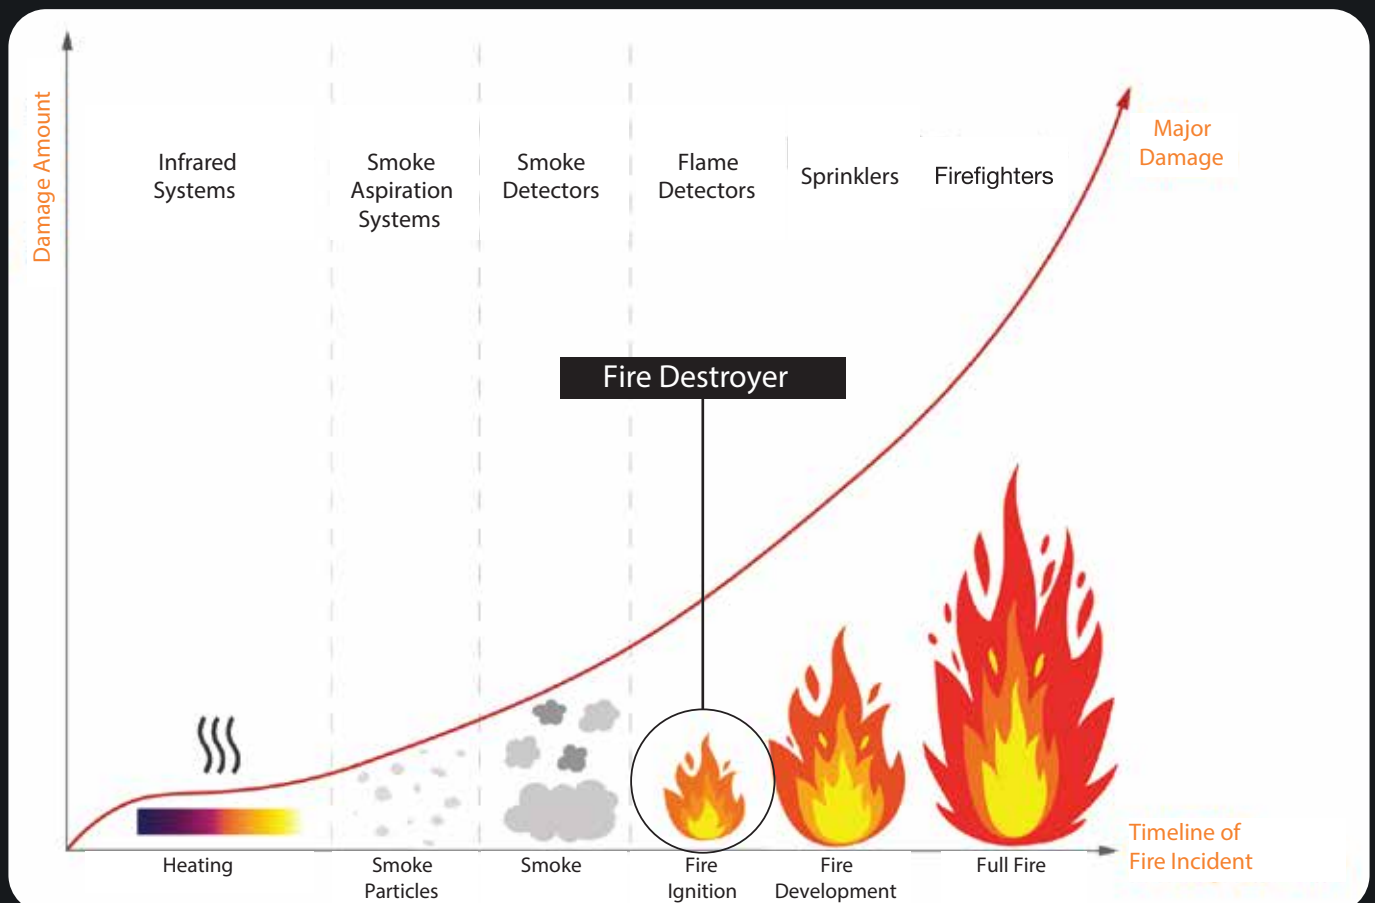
Damage Amount

Infrared Systems

Smoke Aspiration Systems

Smoke Detectors

Flame Detectors

Sprinklers

Firefighters

Major Damage

Fire Destroyer

Heating

Smoke Particles

Smoke

Fire Ignition

Fire Development

Full Fire

Timeline of Fire Incident